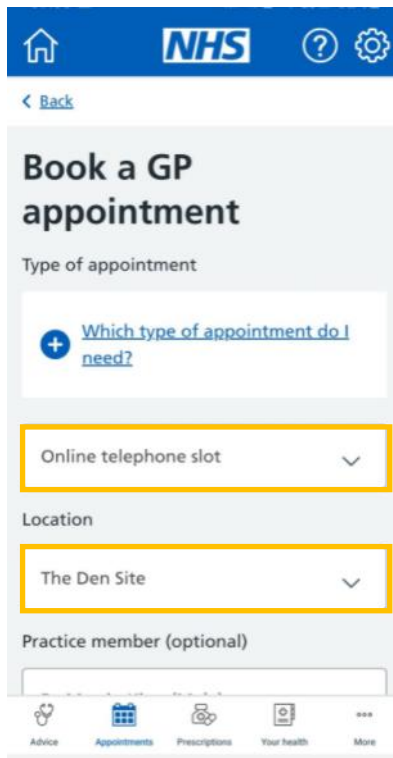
NHS

< Back

Book a GP appointment

Type of appointment

Which type of appointment do I need?

Online telephone slot

Location

The Den Site

Practice member (optional)

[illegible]

Advice
Appointments
Prescriptions
Your health
More